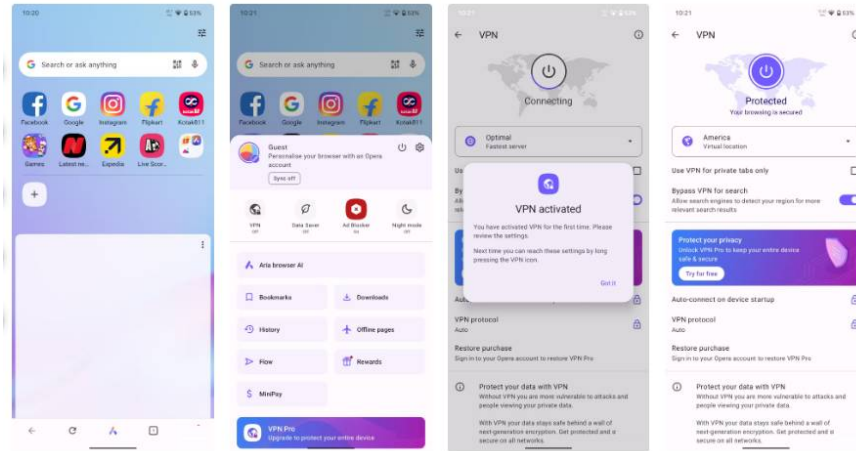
10:20 53%

Search or ask anything

Facebook Google Instagram Flipkart Kotak811

Games Latest ne... Expedia Live Scor...

+

10:21 53%

Search or ask anything

Facebook Google Instagram Flipkart Kotak811

Guest
Personalise your browser with an Opera account

Sync off

VPN
off

Data Saver
off

Ad Blocker
on

Night mode
off

Aria browser AI

Bookmarks

Downloads

History

Offline pages

Flow

Rewards

MiniPay

VPN Pro
Upgrade to protect your entire device

10:21 53%

VPN

Connecting

Optimal
Fastest server

VPN activated

You have activated VPN for the first time. Please review the settings.

Next time you can reach these settings by long pressing the VPN icon.

Got it

VPN protocol
Auto

Restore purchase
Sign in to your Opera account to restore VPN Pro

Protect your data with VPN
Without VPN you are more vulnerable to attacks and people viewing your private data.

With VPN your data stays safe behind a wall of next-generation encryption. Get protected and a secure on all networks.

10:21 53%

VPN

Protected
Your browsing is secured

America
Virtual location

Use VPN for private tabs only

Bypass VPN for search
Allow search engines to detect your region for more relevant search results

Protect your privacy
Unlock VPN Pro to keep your entire device safe & secure

Try for free

Auto-connect on device startup

VPN protocol
Auto

Restore purchase
Sign in to your Opera account to restore VPN Pro

Protect your data with VPN
Without VPN you are more vulnerable to attacks and people viewing your private data.

With VPN your data stays safe behind a wall of next-generation encryption. Get protected and a secure on all networks.